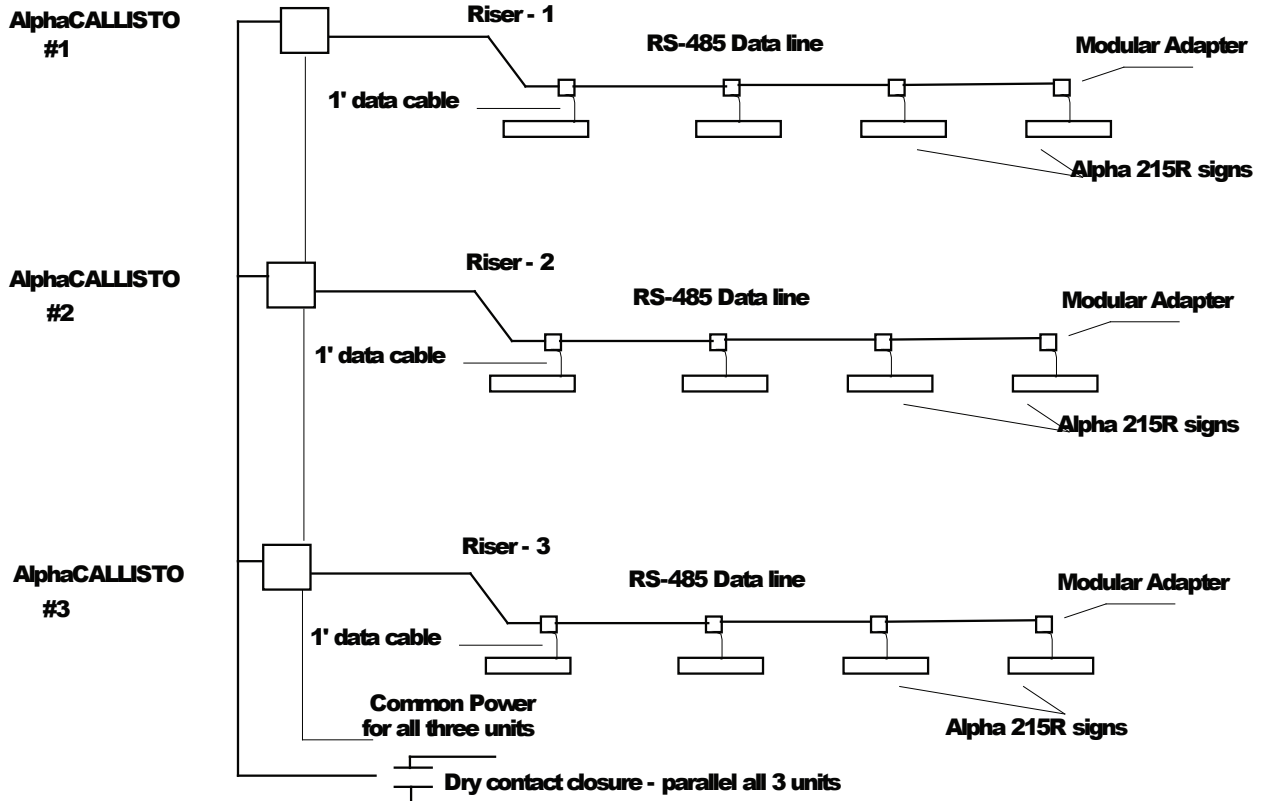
AlphaCALLISTO #1

Riser - 1

RS-485 Data line

Modular Adapter

1' data cable

Alpha 215R signs

AlphaCALLISTO #2

Riser - 2

RS-485 Data line

Modular Adapter

1' data cable

Alpha 215R signs

AlphaCALLISTO #3

Riser - 3

RS-485 Data line

Modular Adapter

1' data cable

Common Power for all three units

Alpha 215R signs

Dry contact closure - parallel all 3 units